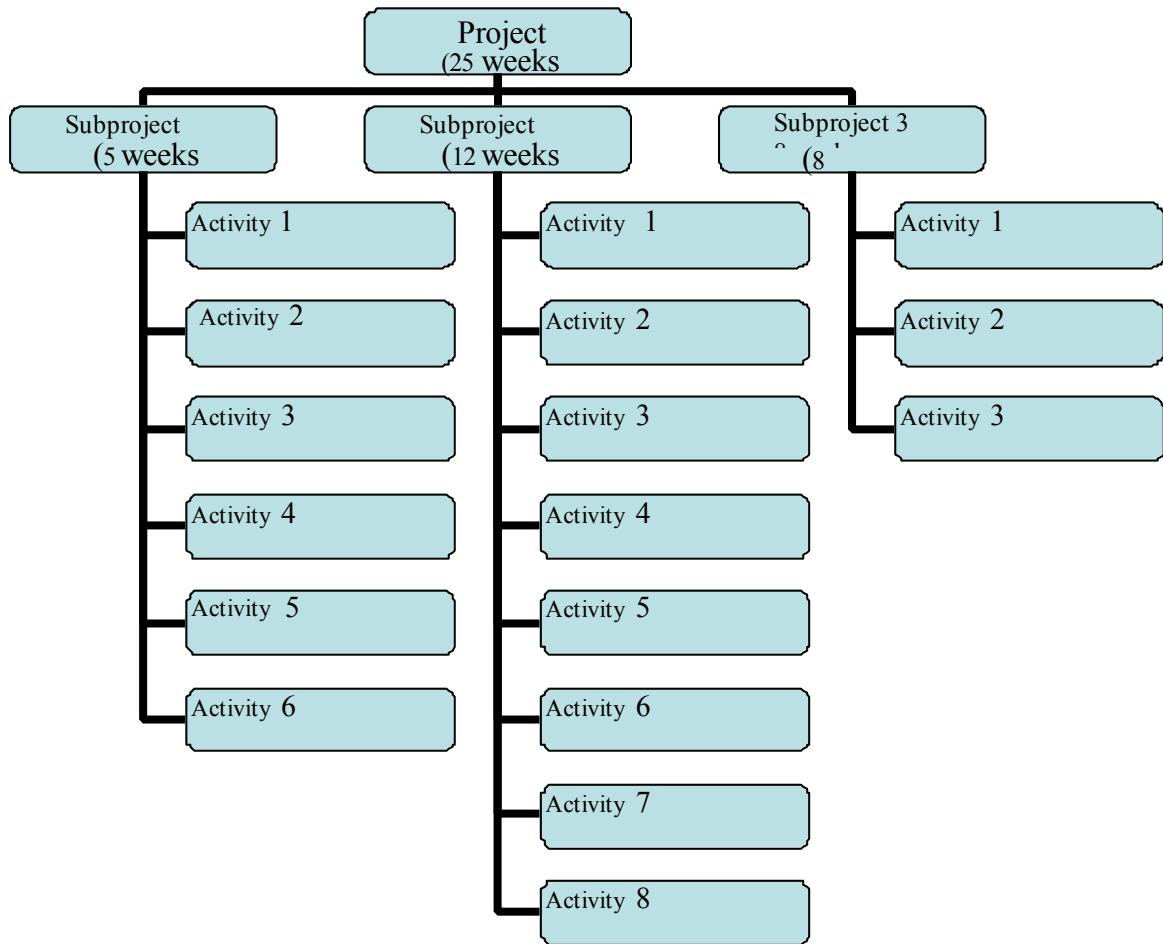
Project
(25 weeks

Subproject
(5 weeks

Activity 1

Activity 2

Activity 3

Activity 4

Activity 5

Activity 6

Subproject
(12 weeks

Activity 1

Activity 2

Activity 3

Activity 4

Activity 5

Activity 6

Activity 7

Activity 8

Subproject 3
(8 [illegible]

Activity 1

Activity 2

Activity 3